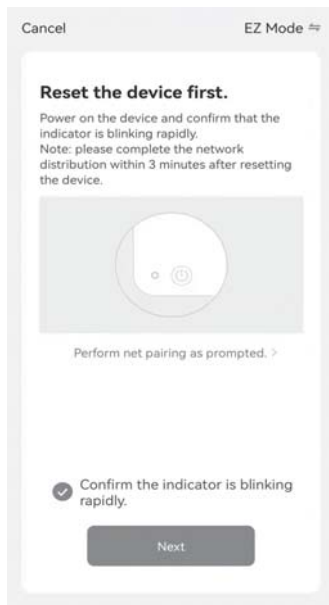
Cancel

EZ Mode ⇋

Reset the device first.

Power on the device and confirm that the indicator is blinking rapidly.
Note: please complete the network distribution within 3 minutes after resetting the device.

Perform net pairing as prompted. >

Confirm the indicator is blinking rapidly.

Next